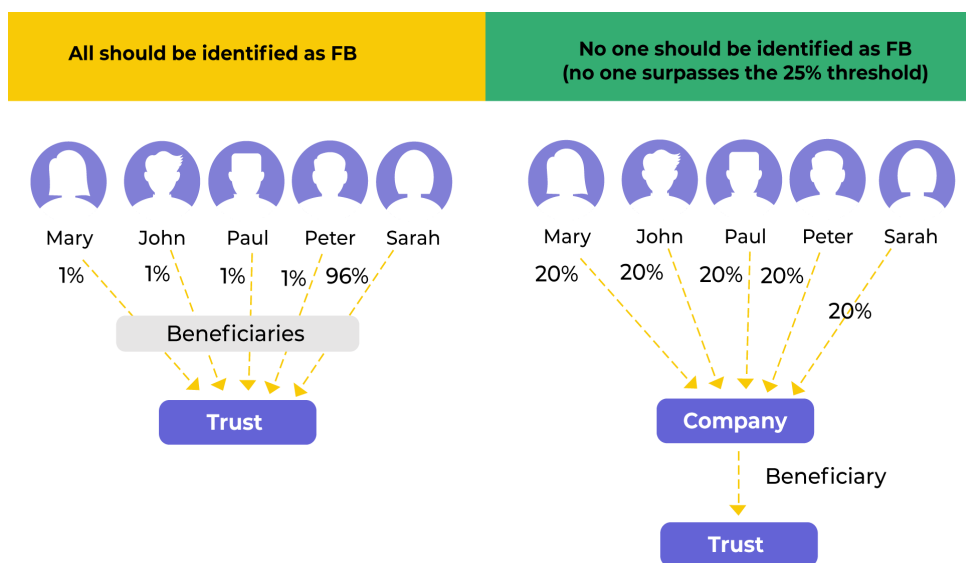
All should be identified as FB

No one should be identified as FB (no one surpasses the 25% threshold)

Mary John Paul Peter Sarah

1% 1% 1% 1% 96%

Beneficiaries

Trust

Mary John Paul Peter Sarah

20% 20% 20% 20% 20%

Company

Beneficiary

Trust